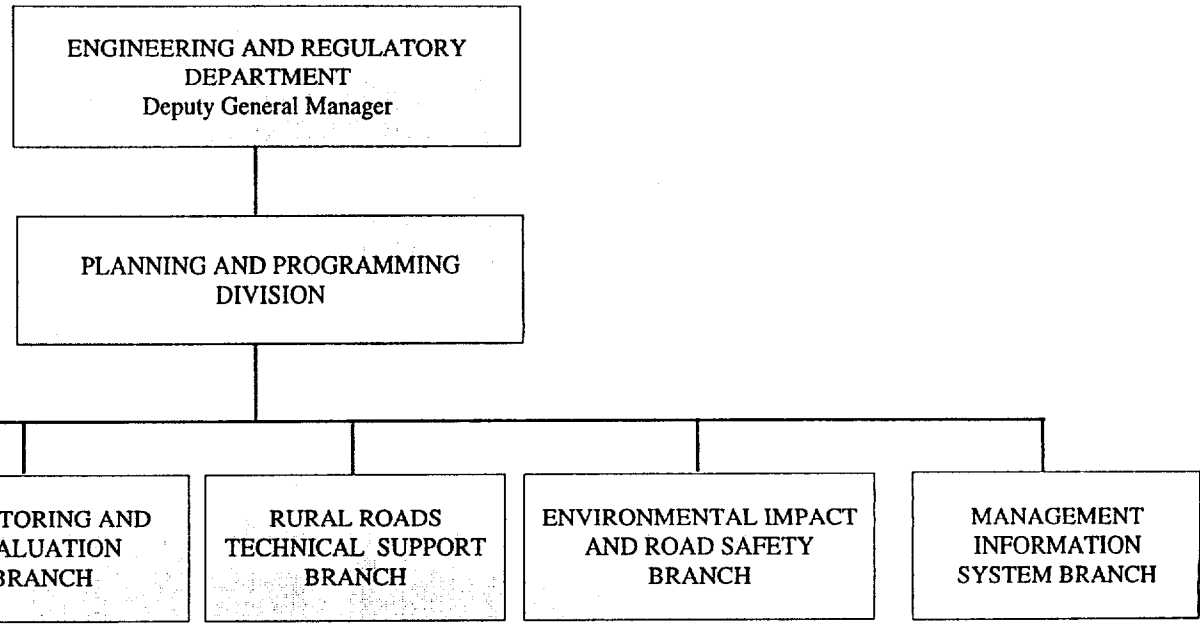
ENGINEERING AND REGULATORY DEPARTMENT
Deputy General Manager

PLANNING AND PROGRAMMING DIVISION

TORING AND ALUATION BRANCH

RURAL ROADS TECHNICAL SUPPORT BRANCH

ENVIRONMENTAL IMPACT AND ROAD SAFETY BRANCH

MANAGEMENT INFORMATION SYSTEM BRANCH